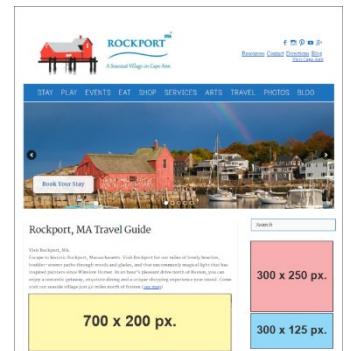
ROCKPORT
A Seaside Village on Cape Ann

Resources Contact Directions Blog

STAY PLAY EVENTS EAT SHOP SERVICES ARTS TRAVEL PHOTOS BLOG

Book Your Stay

Rockport, MA Travel Guide

Search

Visit Rockport, MA
Escape to historic Rockport, Massachusetts. Visit Rockport for our miles of lovely beaches, boulder-strewn paths through woods and glades, and that uncommonly magical light that has inspired painters since Winslow Homer. In an hour's pleasant drive north of Boston, you can enjoy a romantic getaway, expansive dining and a unique shopping experience year round. Come visit our seaside village just 40 miles north of Boston (see more)

300 x 250 px.

700 x 200 px.

300 x 125 px.